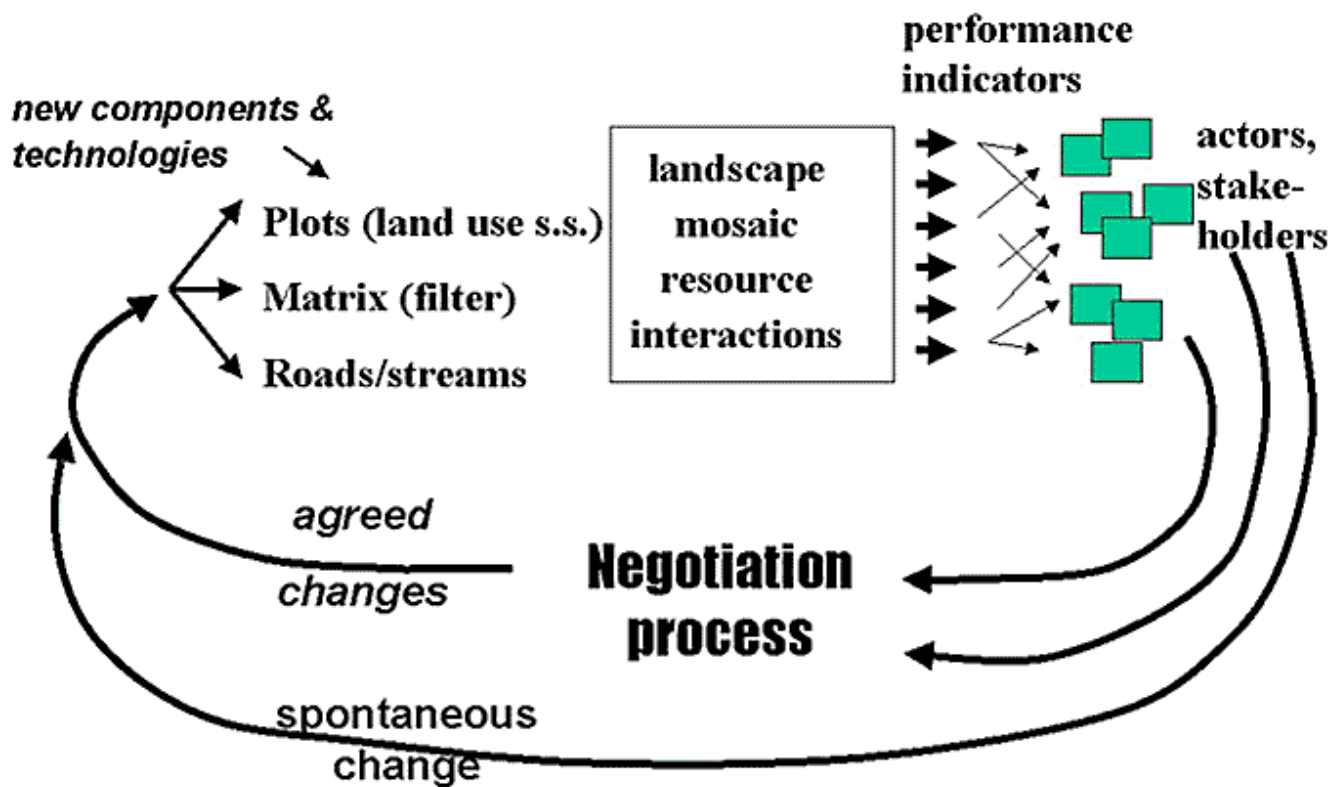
new components & technologies

Plots (land use s.s.)
Matrix (filter)
Roads/streams

landscape mosaic resource interactions

performance indicators

actors, stakeholders

agreed changes

Negotiation process

spontaneous change